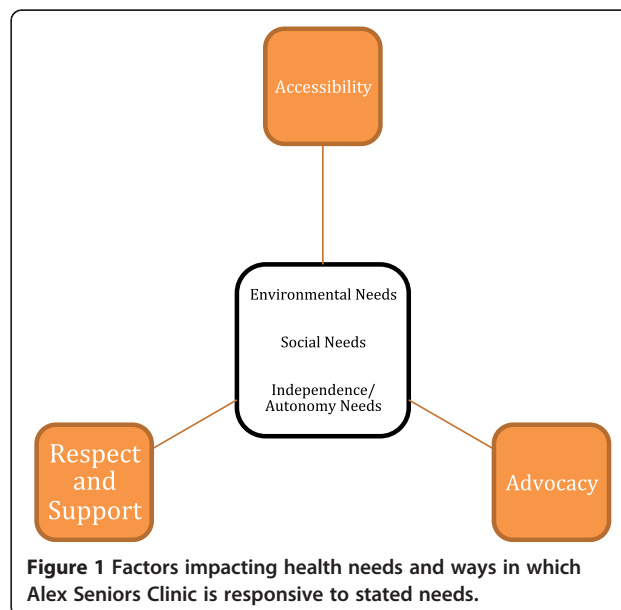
Accessibility

Environmental Needs

Social Needs

Independence/
Autonomy Needs

Respect and Support

Advocacy

**Figure 1** Factors impacting health needs and ways in which Alex Seniors Clinic is responsive to stated needs.